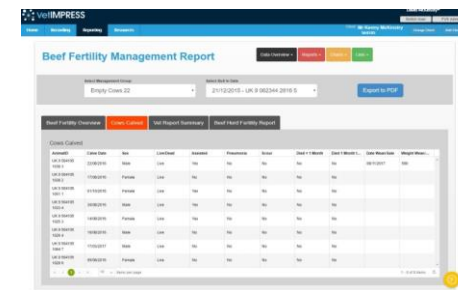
vetIMPRESS

Home Recording Reporting Research

Beef Fertility Management Report

Data Overview Reports Charts Lists

Select Management Group
Empty Cows 22

Select Bull in Date
21/12/2015 - UK 9 062344 2616 5

Export to PDF

Beef Fertility Overview Cows Calved Vet Report Summary Beef Herd Fertility Report

Cows Calved

| Animal ID | Calve Date | Sex | Live/Dead | Assisted | Pneumonia | Scour | Died < 1 Month | Died 1 Month - ... | Date Wean/Sold | Weight Wean... |
|---|---|---|---|---|---|---|---|---|---|---|
| UK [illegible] | 22/08/2016 | Male | Live | Yes | No | No | No | No | 08/11/2017 | 330 |
| UK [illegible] | 17/08/2016 | Female | Live | No | No | No | No | No | | |
| UK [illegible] | 01/10/2016 | Female | Live | Yes | No | No | No | No | | |
| UK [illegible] | 20/08/2016 | Male | Live | Yes | No | No | No | No | | |
| UK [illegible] | 14/08/2016 | Female | Live | Yes | No | No | No | No | | |
| UK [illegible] | 10/08/2016 | Male | Live | No | No | No | No | No | | |
| UK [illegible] | 17/03/2017 | Male | Live | No | No | No | No | No | | |
| UK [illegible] | 00/08/2016 | Female | Live | No | No | No | No | No | | |

1 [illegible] items per page